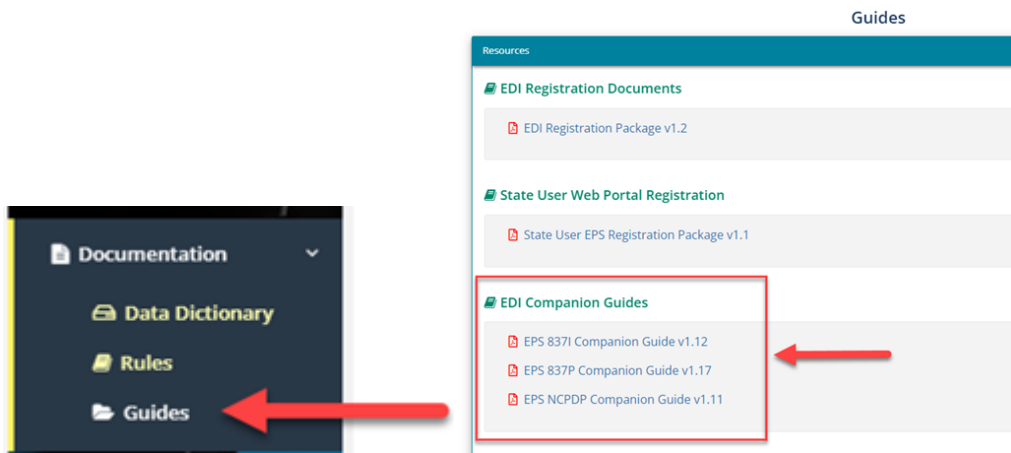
Documentation

Data Dictionary

Rules

Guides

Guides

Resources

EDI Registration Documents

EDI Registration Package v1.2

State User Web Portal Registration

State User EPS Registration Package v1.1

EDI Companion Guides

EPS 837I Companion Guide v1.12

EPS 837P Companion Guide v1.17

EPS NCPDP Companion Guide v1.11